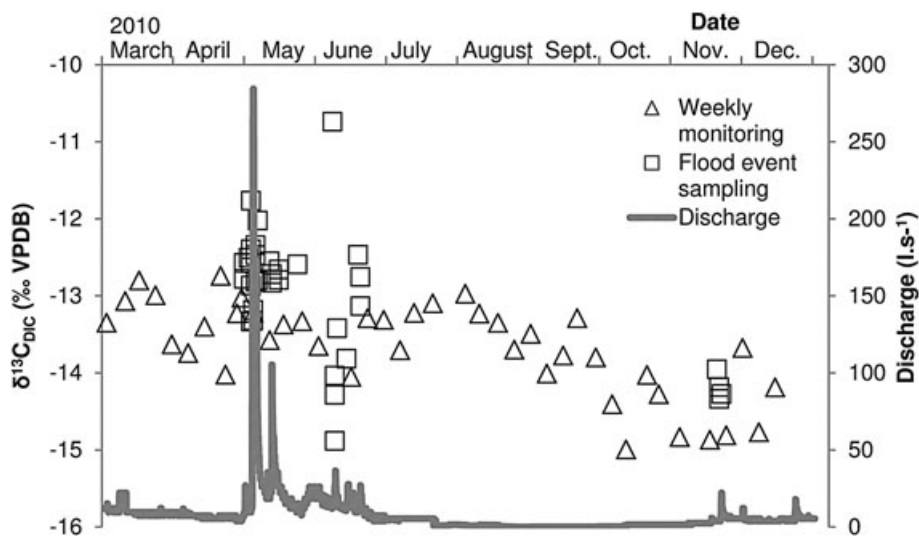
2010
March April May June July August Sept. Oct. Nov. Dec.

Date

-10
-11
-12
-13
-14
-15
-16

$\delta^{13}C_{DIC}$ (‰ VPDB)

300
250
200
150
100
50
0

Discharge (l.s$^{-1}$)

Weekly monitoring
Flood event sampling
Discharge